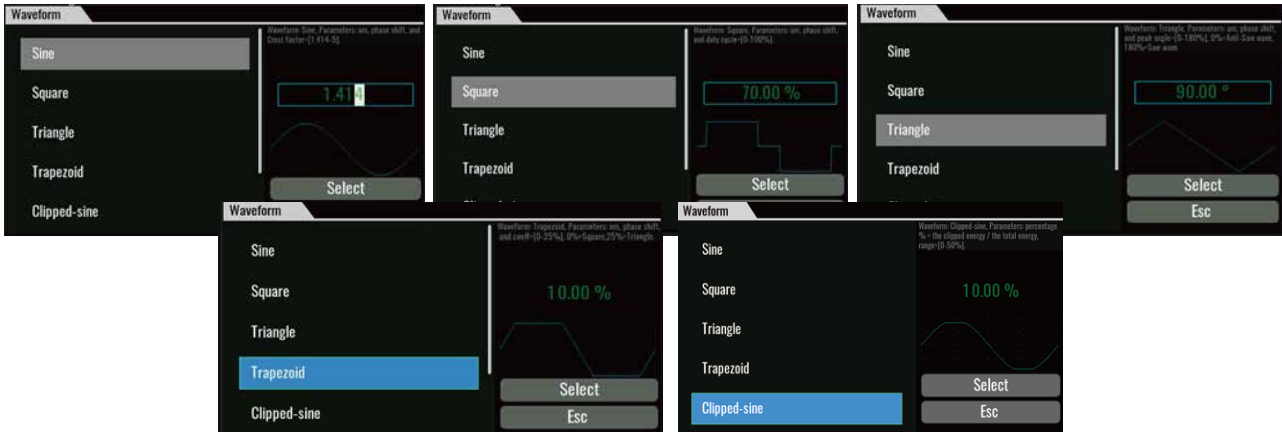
Waveform

Sine
Square
Triangle
Trapezoid
Clipped-sine

Waveform: Sine, Parameters: am, phase shift, and Crest factor=[1.414-3].

1.414

Select

Waveform

Sine
Square
Triangle
Trapezoid
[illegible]

Waveform: Square, Parameters: am, phase shift, and duty cycle=[0-100%].

70.00 %

Select

Waveform

Sine
Square
Triangle
Trapezoid
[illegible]

Waveform: Triangle, Parameters: am, phase shift, and peak angle=[0-180°], 0%=Anti-Saw wave, 180%=Saw wave.

90.00 °

Select
Esc

Waveform

Sine
Square
Triangle
Trapezoid
Clipped-sine

Waveform: Trapezoid, Parameters: am, phase shift, and coeff=[0-25%], 0%=Square,25%=Triangle.

10.00 %

Select
Esc

Waveform

Sine
Square
Triangle
Trapezoid
Clipped-sine

Waveform: Clipped-sine, Parameters: percentage % = the clipped energy / the total energy, range=[0-50%].

10.00 %

Select
Esc